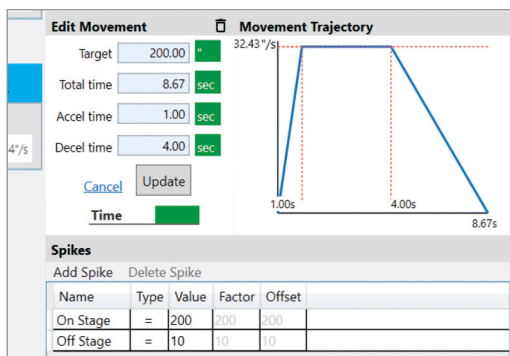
4"/s

Edit Movement

Movement Trajectory

Target 200.00 "

Total time 8.67 sec

Accel time 1.00 sec

Decel time 4.00 sec

Cancel

Update

Time

32.43"/s

1.00s

4.00s

8.67s

Spikes

Add Spike Delete Spike

| Name | Type | Value | Factor | Offset |
|---|---|---|---|---|
| On Stage | = | 200 | 200 | 200 |
| Off Stage | = | 10 | 10 | 10 |